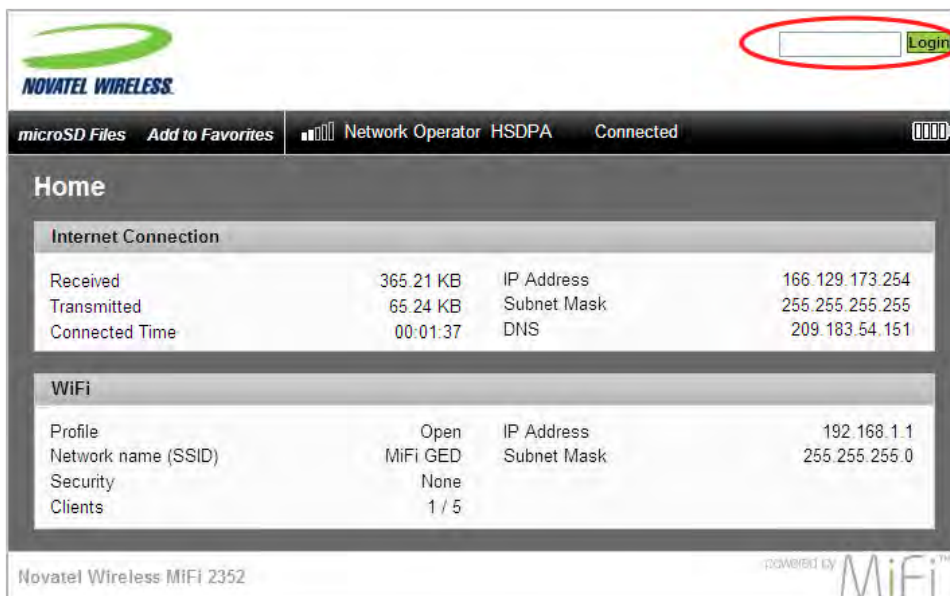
NOVATEL WIRELESS

Login

microSD Files Add to Favorites

Network Operator HSDPA Connected

Home

Internet Connection

| | | | |
|---|---|---|---|
| Received | 365.21 KB | IP Address | 166.129.173.254 |
| Transmitted | 65.24 KB | Subnet Mask | 255.255.255.255 |
| Connected Time | 00:01:37 | DNS | 209.183.54.151 |

WiFi

| | | | |
|---|---|---|---|
| Profile | Open | IP Address | 192.168.1.1 |
| Network name (SSID) | MiFi GED | Subnet Mask | 255.255.255.0 |
| Security | None | | |
| Clients | 1 / 5 | | |

Novatel Wireless MiFi 2352

powered by MiFi™